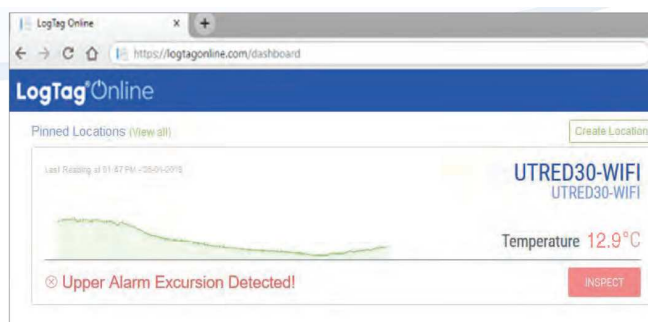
LogTag Online ×

https://logtagonline.com/dashboard

LogTag® Online

Pinned Locations (View all)

Create Location

Last Reading at 01:57 PM - 08-01-2019

UTRED30-WIFI

UTRED30-WIFI

Temperature 12.9°C

⊗ Upper Alarm Excursion Detected!

INSPECT